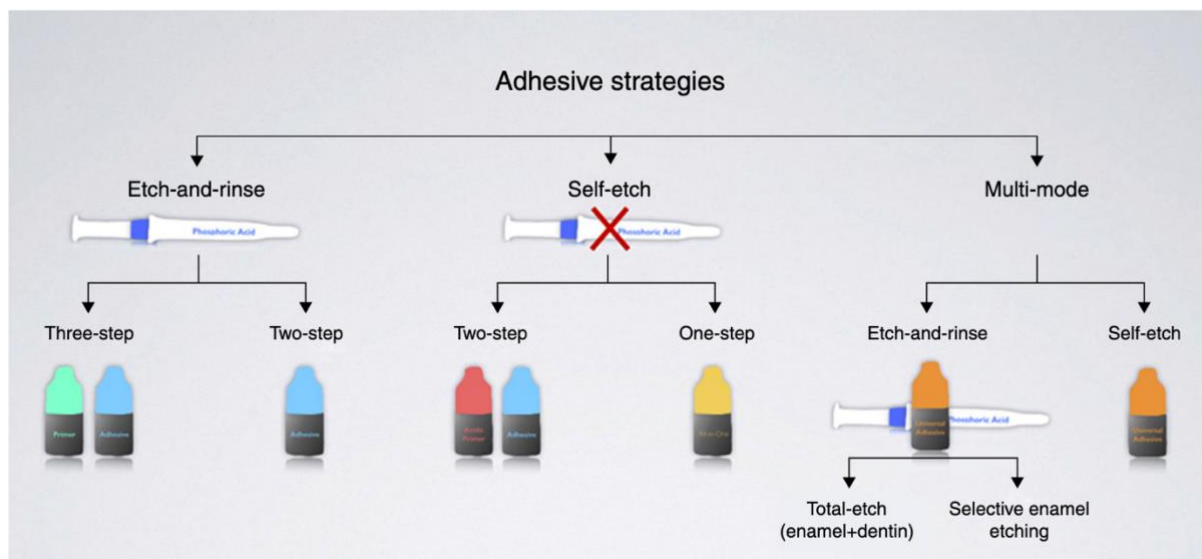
Adhesive strategies

Etch-and-rinse

Phosphoric Acid

Three-step

Primer

Adhesive

Two-step

Adhesive

Self-etch

Phosphoric Acid

Two-step

Acidic Primer

Adhesive

One-step

All-in-One

Multi-mode

Etch-and-rinse

Universal Adhesive

Phosphoric Acid

Self-etch

Universal Adhesive

Total-etch (enamel+dentin)

Selective enamel etching